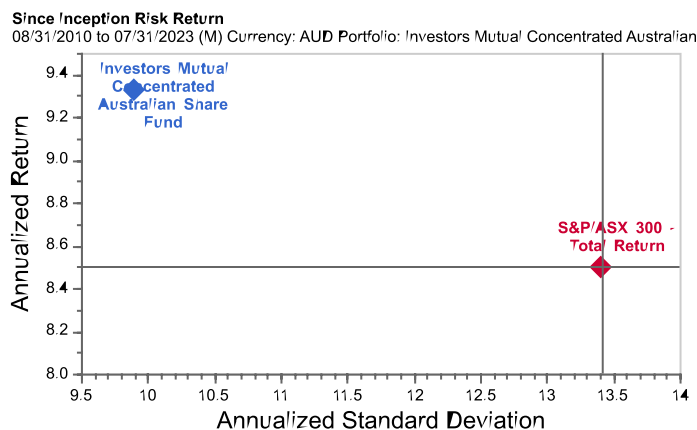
Since Inception Risk Return
08/31/2010 to 07/31/2023 (M) Currency: AUD Portfolio: Investors Mutual Concentrated Australian

Investors Mutual Concentrated Australian Share Fund

S&P/ASX 300 - Total Return

Annualized Return

9.4
9.2
9.0
8.8
8.6
8.4
8.2
8.0

9.5 10 10.5 11 11.5 12 12.5 13 13.5 14

Annualized Standard Deviation